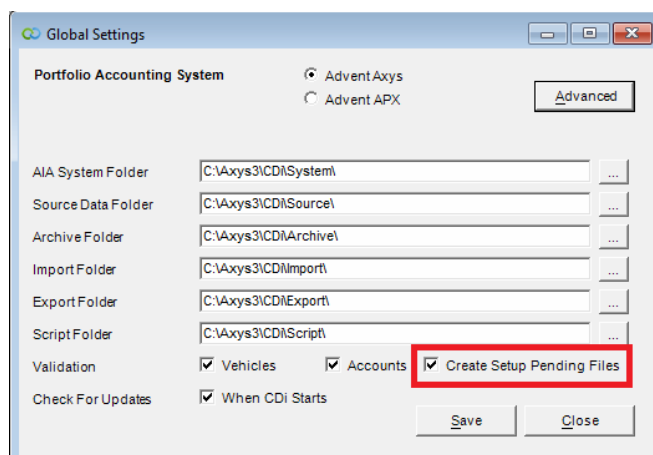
Global Settings

Portfolio Accounting System

Advent Axys

Advent APX

Advanced

AIA System Folder C:\Axys3\CDi\System\ ...

Source Data Folder C:\Axys3\CDi\Source\ ...

Archive Folder C:\Axys3\CDi\Archive\ ...

Import Folder C:\Axys3\CDi\Import\ ...

Export Folder C:\Axys3\CDi\Export\ ...

Script Folder C:\Axys3\CDi\Script\ ...

Validation Vehicles Accounts Create Setup Pending Files

Check For Updates When CDi Starts

Save Close